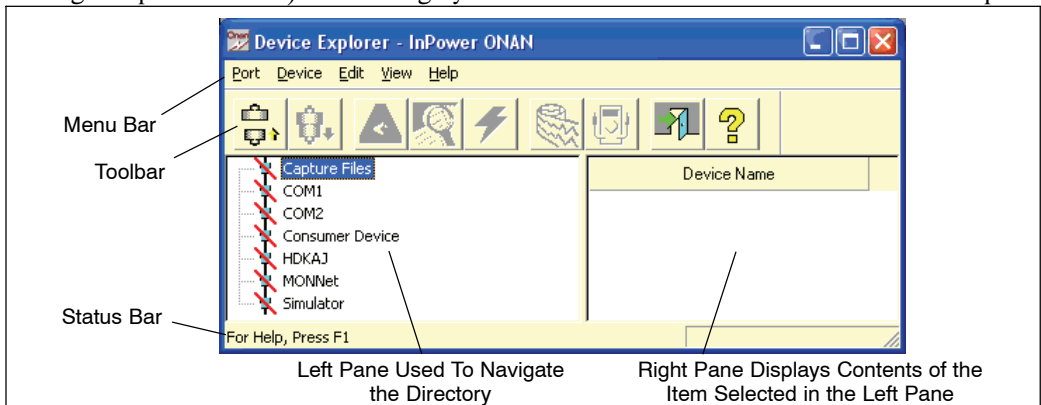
Device Explorer - InPower ONAN

Port Device Edit View Help

Menu Bar

Toolbar

Capture Files
COM1
COM2
Consumer Device
HDKAJ
MONNet
Simulator

Device Name

Status Bar

For Help, Press F1

Left Pane Used To Navigate the Directory

Right Pane Displays Contents of the Item Selected in the Left Pane